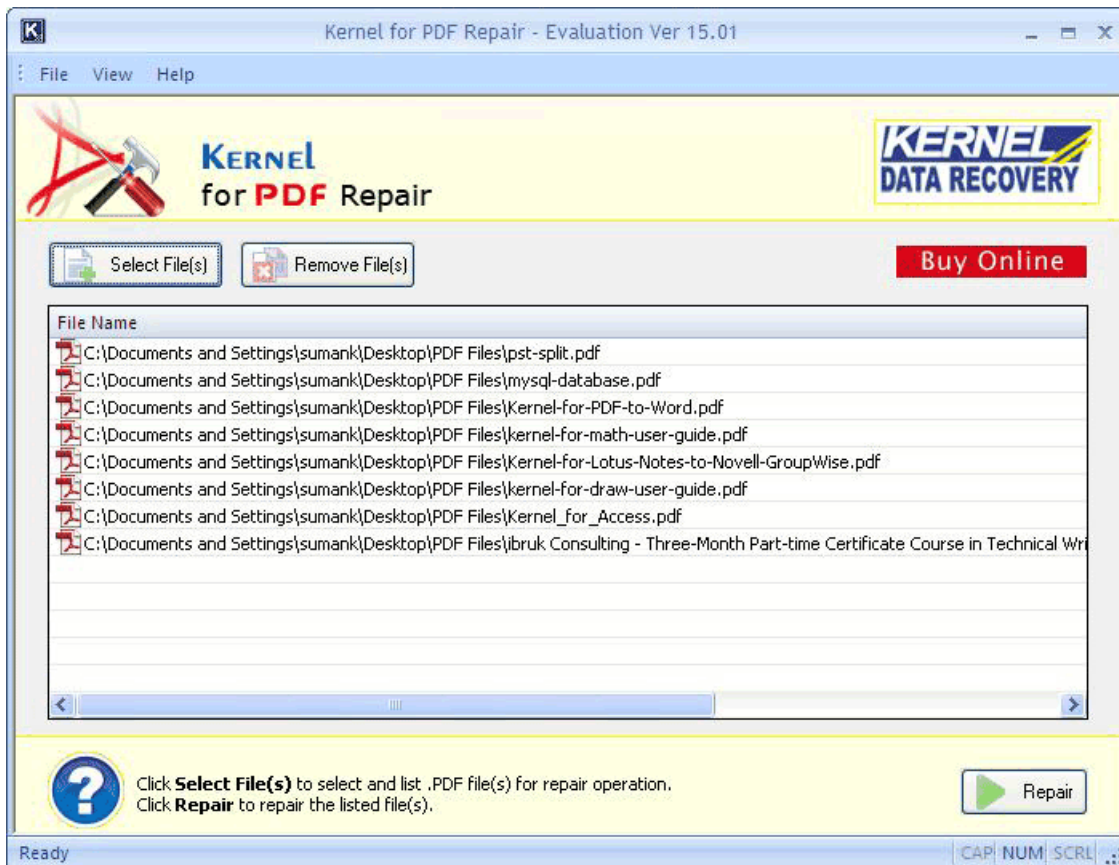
Kernel for PDF Repair - Evaluation Ver 15.01

File View Help

KERNEL for PDF Repair

KERNEL DATA RECOVERY

Select File(s) Remove File(s)

Buy Online

File Name
C:\Documents and Settings\sumank\Desktop\PDF Files\pst-split.pdf
C:\Documents and Settings\sumank\Desktop\PDF Files\mysql-database.pdf
C:\Documents and Settings\sumank\Desktop\PDF Files\Kernel-for-PDF-to-Word.pdf
C:\Documents and Settings\sumank\Desktop\PDF Files\kernel-for-math-user-guide.pdf
C:\Documents and Settings\sumank\Desktop\PDF Files\Kernel-for-Lotus-Notes-to-Novell-GroupWise.pdf
C:\Documents and Settings\sumank\Desktop\PDF Files\kernel-for-draw-user-guide.pdf
C:\Documents and Settings\sumank\Desktop\PDF Files\Kernel_for_Access.pdf
C:\Documents and Settings\sumank\Desktop\PDF Files\ibruk Consulting - Three-Month Part-time Certificate Course in Technical Wri

Click **Select File(s)** to select and list .PDF file(s) for repair operation.
Click **Repair** to repair the listed file(s).

Repair

Ready CAP NUM SCRL